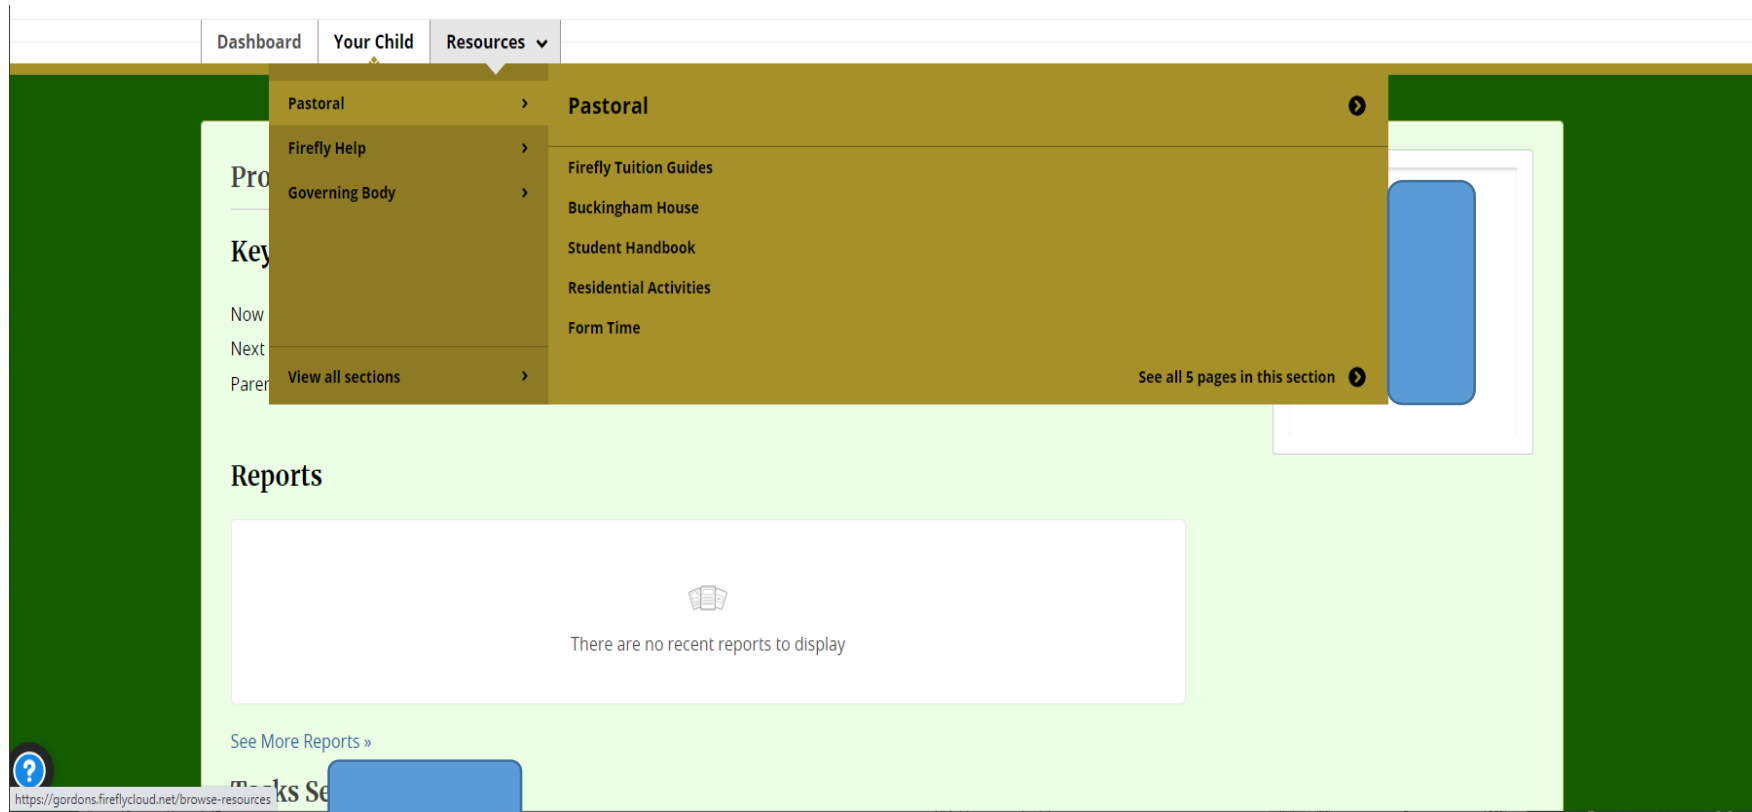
Dashboard Your Child Resources

Pastoral
Firefly Help
Governing Body
View all sections

Pastoral
Firefly Tuition Guides
Buckingham House
Student Handbook
Residential Activities
Form Time
See all 5 pages in this section

Pro
Key
Now
Next
Paren

Reports

There are no recent reports to display

See More Reports »

T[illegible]ks Se

https://gordons.fireflycloud.net/browse-resources